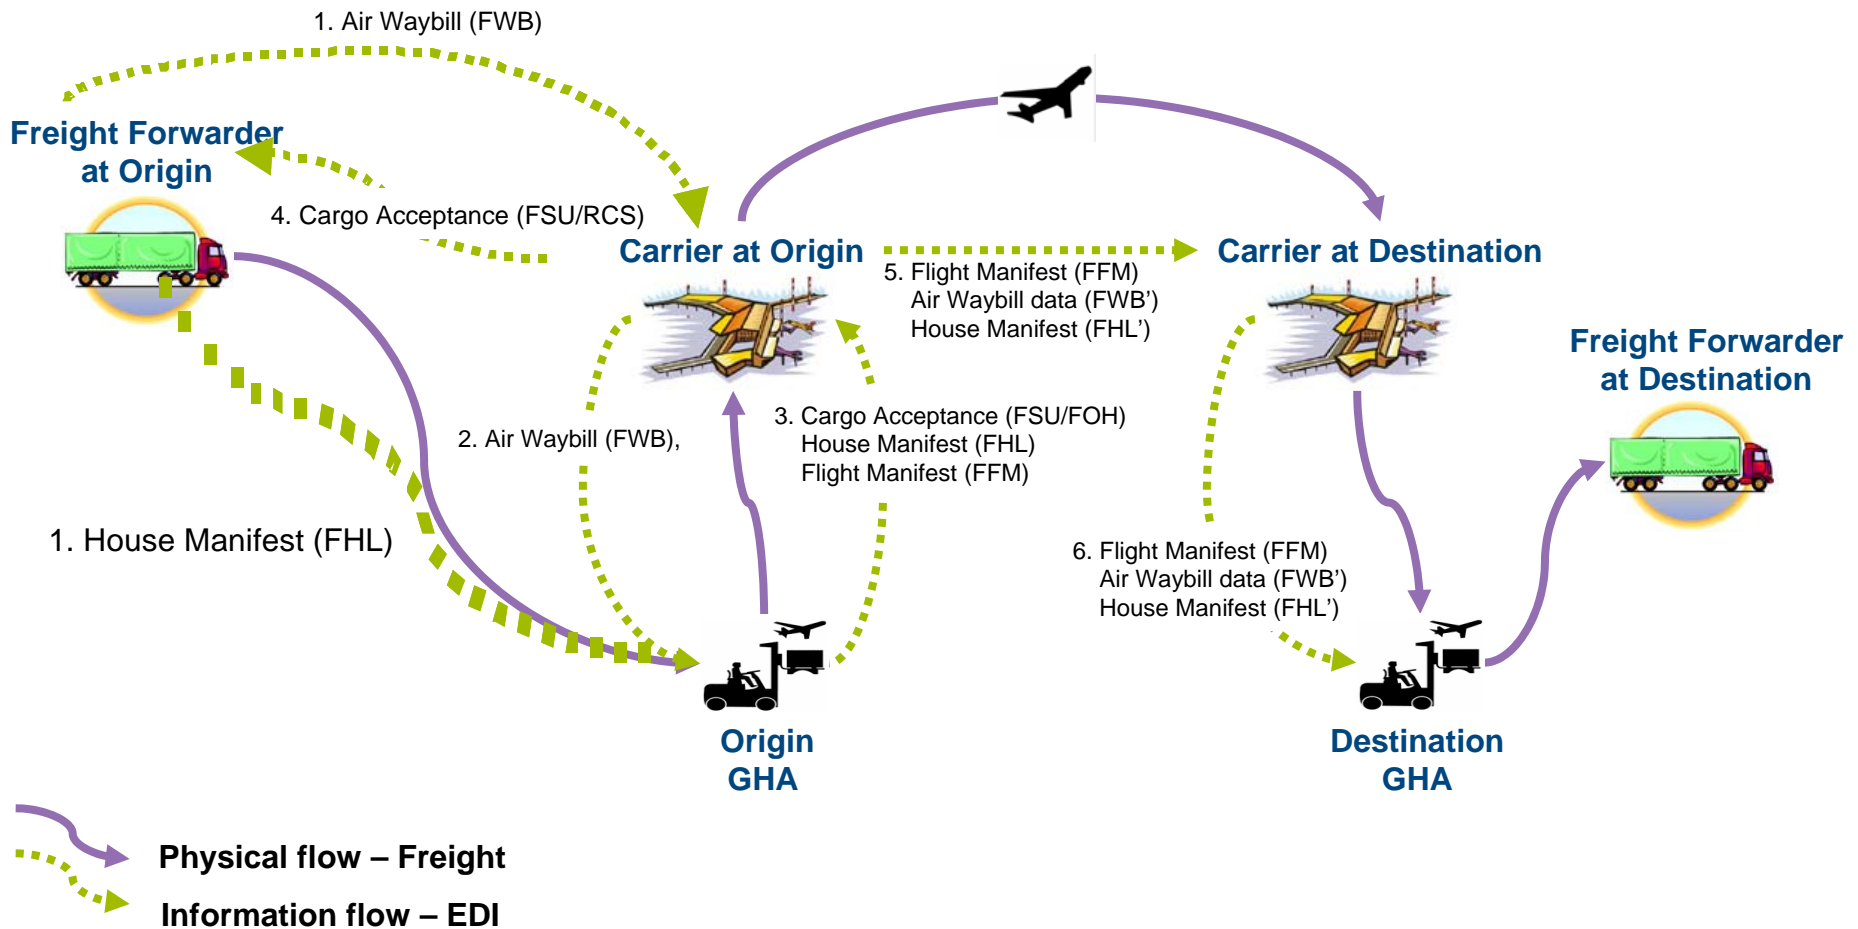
1. Air Waybill (FWB)

Freight Forwarder at Origin

4. Cargo Acceptance (FSU/RCS)

Carrier at Origin

Carrier at Destination

5. Flight Manifest (FFM)
Air Waybill data (FWB')
House Manifest (FHL')

Freight Forwarder at Destination

2. Air Waybill (FWB),

3. Cargo Acceptance (FSU/FOH)
House Manifest (FHL)
Flight Manifest (FFM)

1. House Manifest (FHL)

6. Flight Manifest (FFM)
Air Waybill data (FWB')
House Manifest (FHL')

Origin GHA

Destination GHA

Physical flow – Freight

Information flow – EDI